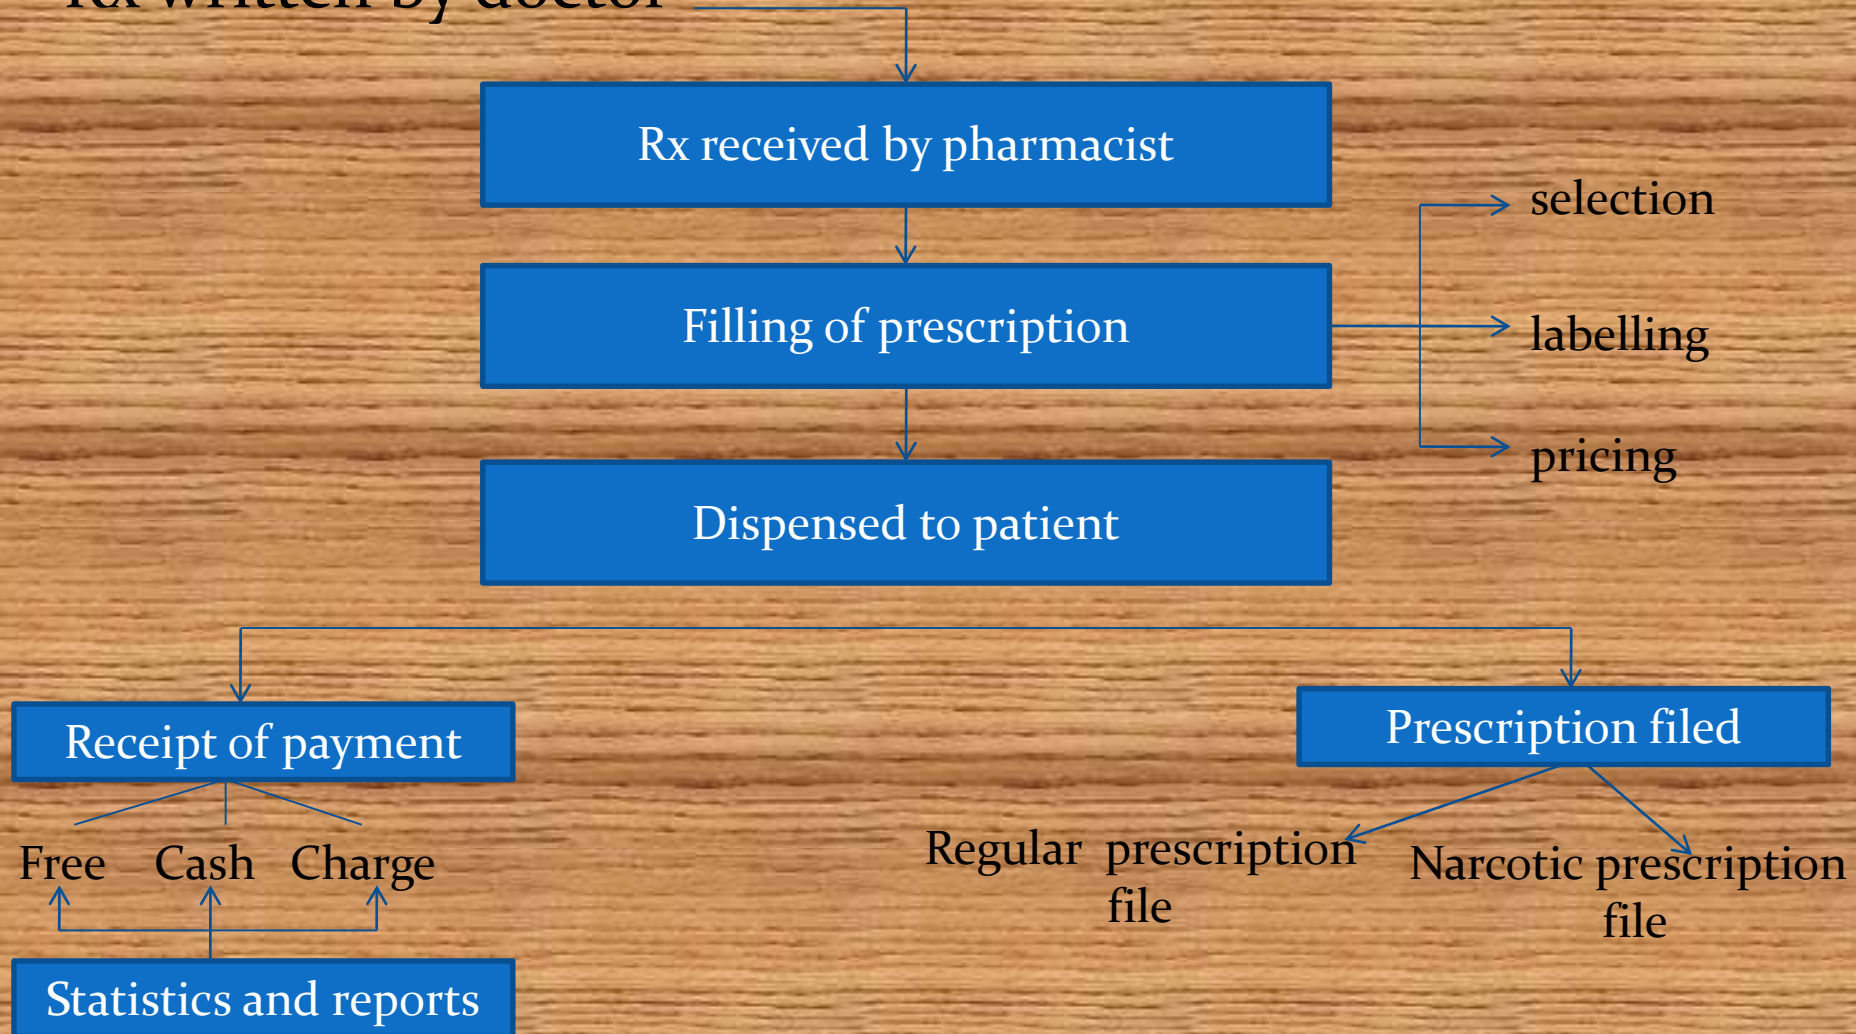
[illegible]

Rx received by pharmacist

Filling of prescription

selection

labelling

pricing

Dispensed to patient

Receipt of payment

Prescription filed

Free Cash Charge

Regular prescription file

Narcotic prescription file

Statistics and reports